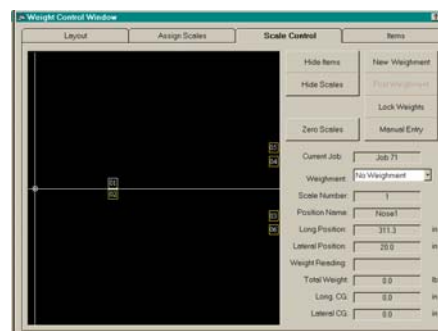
Weight Control Window

Layout
Assign Scales
Scale Control
Items

Hide Items
New Weighment
Hide Scales
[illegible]
Lock Weights
Zero Scales
Manual Entry

S1
S2
S3
S4
S5
S6

Current Job
Job 71
Weighment
No Weighment
Scale Number
1
Position Name
Nose1
Long Position
311.3
in
Lateral Position
20.0
in
Weight Reading
Total Weight
0.0
lb
Long. CG
0.0
in
Lateral CG
0.0
in